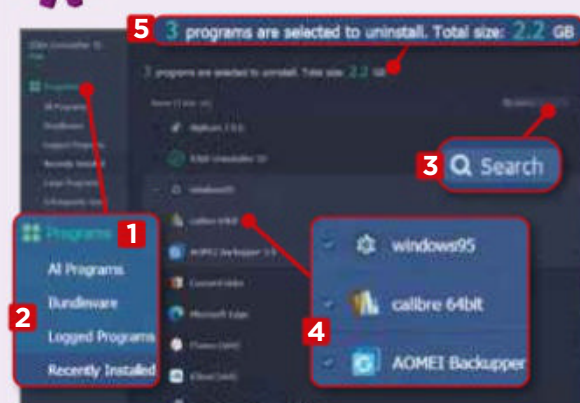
5 3 programs are selected to uninstall. Total size: 2.2 GB

3 programs are selected to uninstall. Total size: 2.2 GB

3 Search

Programs 1

All Programs

2 Bundleware

Logged Programs

Recently Installed

4

windows95

calibre 64bit

AOMEI Backupper